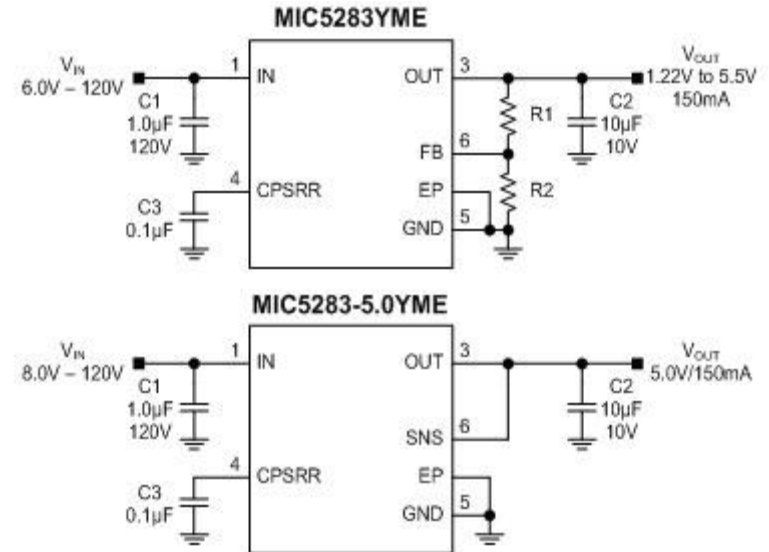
MIC5283YME

$V_{IN}$
6.0V – 120V

C1
1.0µF
120V

C3
0.1µF

1 IN
4 CPSRR

OUT 3
FB 6
EP
GND 5

R1
R2

C2
10µF
10V

$V_{OUT}$
1.22V to 5.5V
150mA

MIC5283-5.0YME

$V_{IN}$
8.0V – 120V

C1
1.0µF
120V

C3
0.1µF

1 IN
4 CPSRR

OUT 3
SNS 6
EP
GND 5

C2
10µF
10V

$V_{OUT}$
5.0V/150mA